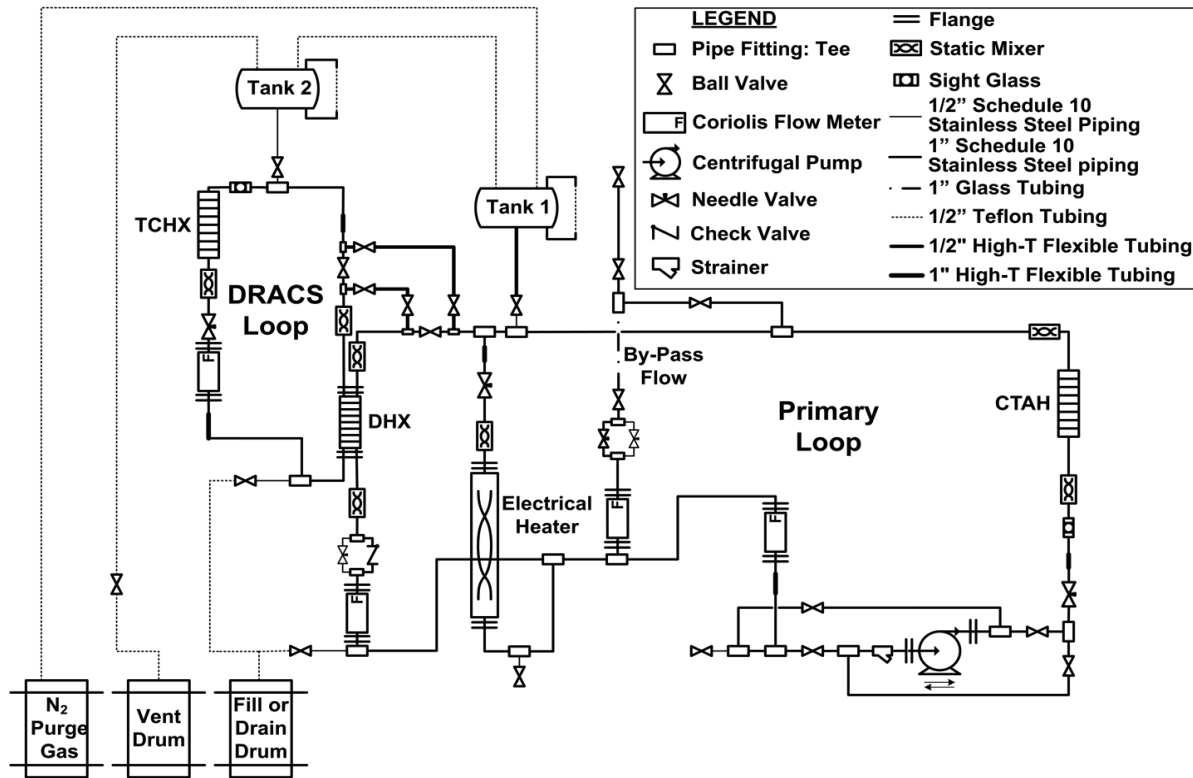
LEGEND
Pipe Fitting: Tee
Ball Valve
Coriolis Flow Meter
Centrifugal Pump
Needle Valve
Check Valve
Strainer
Flange
Static Mixer
Sight Glass
1/2" Schedule 10 Stainless Steel Piping
1" Schedule 10 Stainless Steel piping
1" Glass Tubing
1/2" Teflon Tubing
1/2" High-T Flexible Tubing
1" High-T Flexible Tubing

Tank 2
Tank 1
TCHX
DRACS Loop
DHX
By-Pass Flow
Primary Loop
CTAH
Electrical Heater
F
F
F
F

$N_2$ Purge Gas
Vent Drum
Fill or Drain Drum